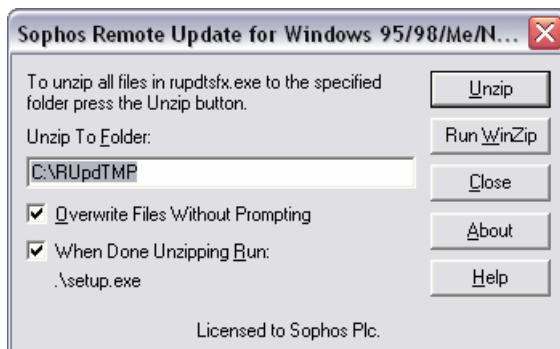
Sophos Remote Update for Windows 95/98/Me/N...

To unzip all files in rupdtsfx.exe to the specified folder press the Unzip button.

Unzip To Folder:

C:\RUpdTMP

Overwrite Files Without Prompting

When Done Unzipping Run:

.\setup.exe

Licensed to Sophos Plc.

Unzip

Run WinZip

Close

About

Help